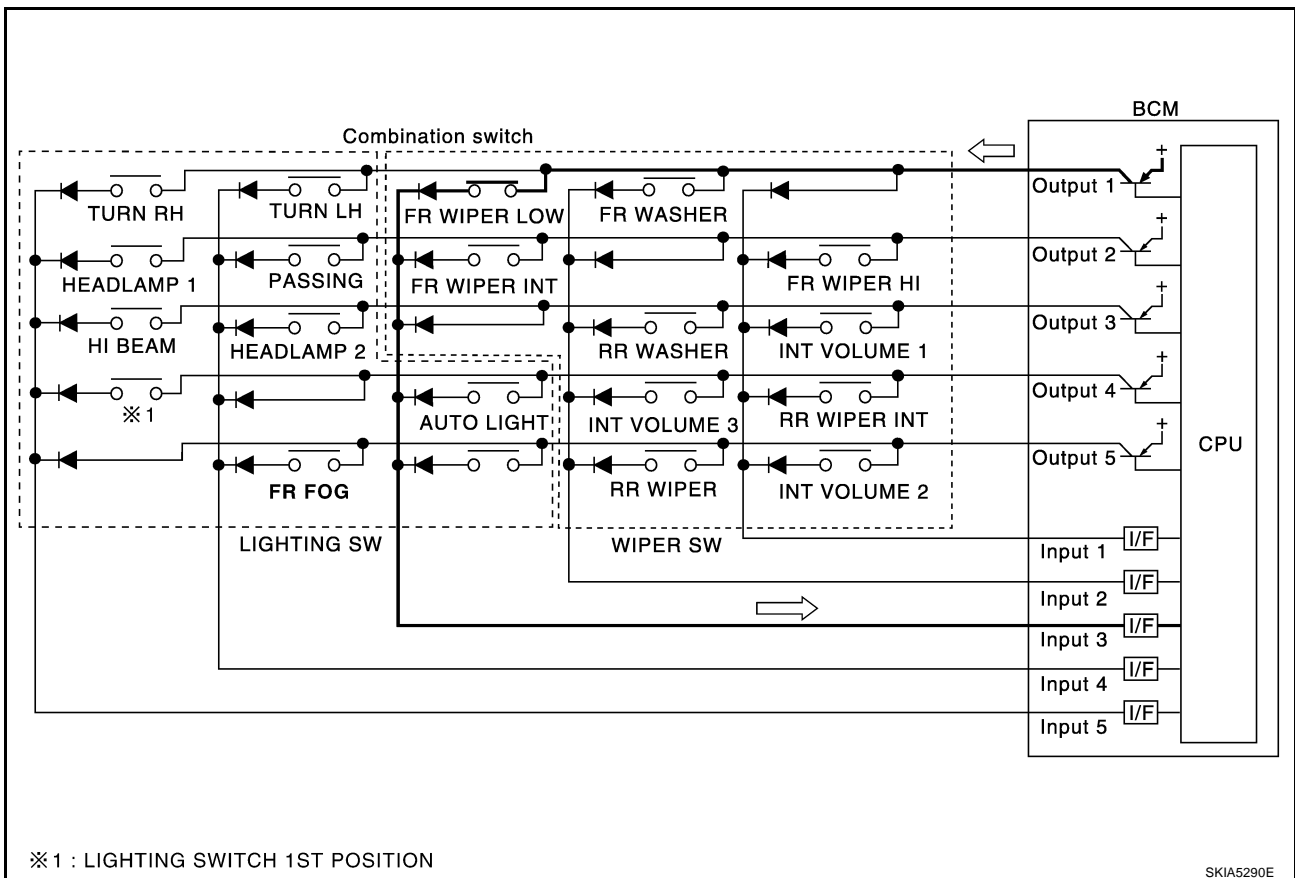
BCM

Combination switch

TURN RH
TURN LH
FR WIPER LOW
FR WASHER
Output 1

HEADLAMP 1
PASSING
FR WIPER INT
FR WIPER HI
Output 2

HI BEAM
HEADLAMP 2
RR WASHER
INT VOLUME 1
Output 3

※1
AUTO LIGHT
INT VOLUME 3
RR WIPER INT
Output 4

CPU

FR FOG
RR WIPER
INT VOLUME 2
Output 5

LIGHTING SW
WIPER SW

Input 1
I/F
Input 2
I/F
Input 3
I/F
Input 4
I/F
Input 5
I/F

※1 : LIGHTING SWITCH 1ST POSITION

SKIA5290E